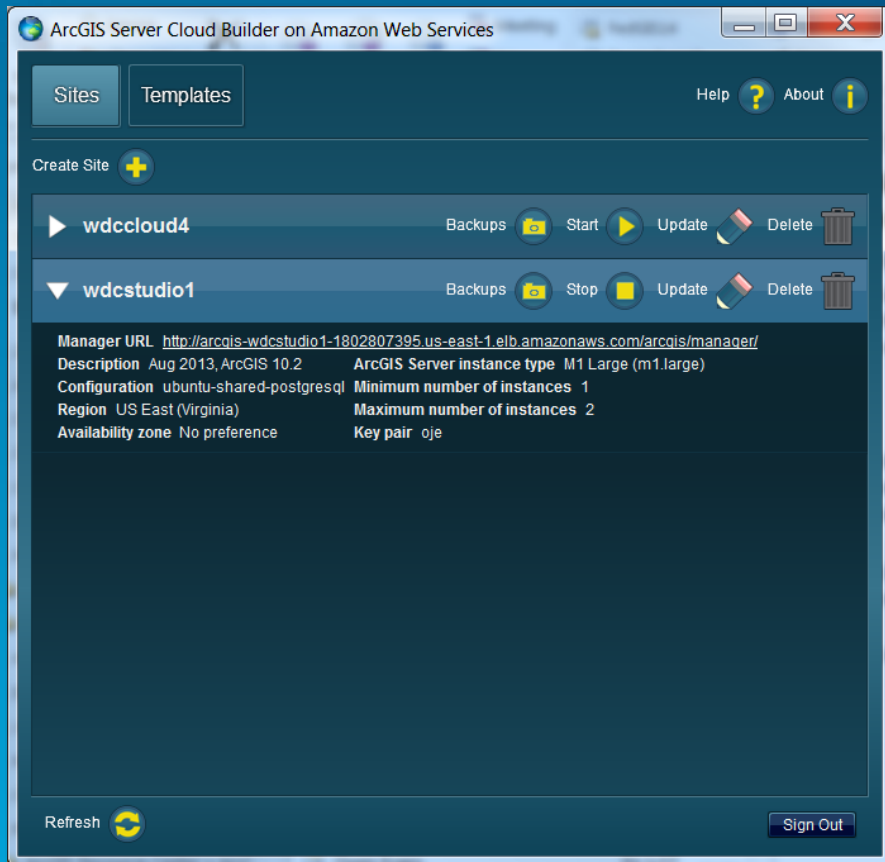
ArcGIS Server Cloud Builder on Amazon Web Services

Sites Templates

Help About

Create Site

wdccloud4 Backups Start Update Delete

wdcstudio1 Backups Stop Update Delete

Manager URL http://arcgis-wdcstudio1-1802807395.us-east-1.elb.amazonaws.com/arcgis/manager/

Description Aug 2013, ArcGIS 10.2
Configuration ubuntu-shared-postgresql
Region US East (Virginia)
Availability zone No preference

ArcGIS Server instance type M1 Large (m1.large)
Minimum number of instances 1
Maximum number of instances 2
Key pair oje

Refresh

Sign Out